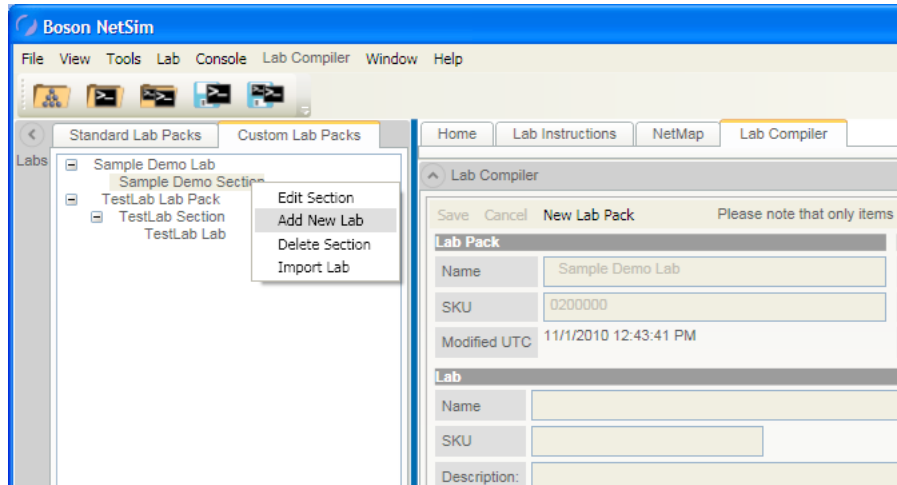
Boson NetSim

File View Tools Lab Console Lab Compiler Window Help

Standard Lab Packs Custom Lab Packs

Labs

Sample Demo Lab
Sample Demo Section
TestLab Lab Pack
TestLab Section
TestLab Lab

Edit Section
Add New Lab
Delete Section
Import Lab

Home Lab Instructions NetMap Lab Compiler

Lab Compiler

Save Cancel New Lab Pack Please note that only items

Lab Pack

Name Sample Demo Lab

SKU 0200000

Modified UTC 11/1/2010 12:43:41 PM

Lab

Name

SKU

Description: